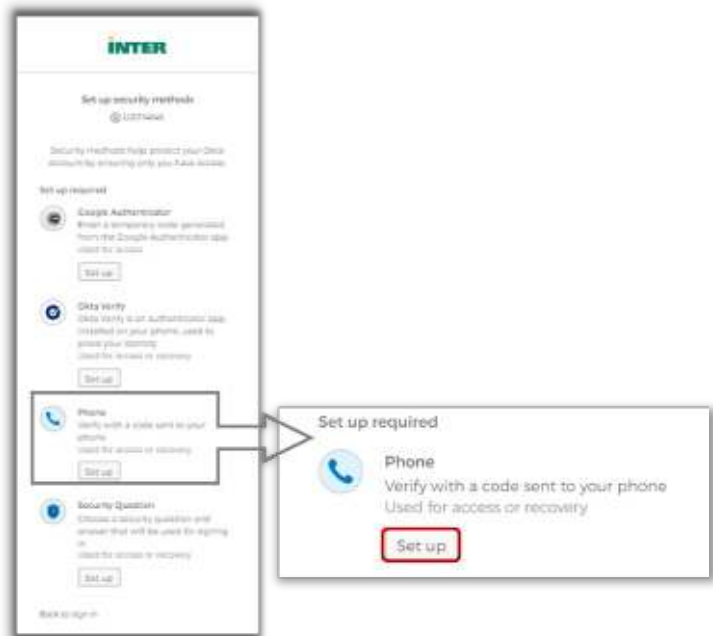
INTER

Set up security methods

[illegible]

Security methods help protect your Okta account by ensuring only you have access.

Set up required

Google Authenticator
Enter a temporary code generated from the Google Authenticator app.
Used for access

Set up

Okta Verify
Okta Verify is an authenticator app, installed on your phone, used to prove your identity
Used for access or recovery

Set up

Phone
Verify with a code sent to your phone
Used for access or recovery

Set up

Security Question
Choose a security question and answer that will be used for signing in
Used for access or recovery

Set up

Back to sign in

Set up required

Phone
Verify with a code sent to your phone
Used for access or recovery

Set up